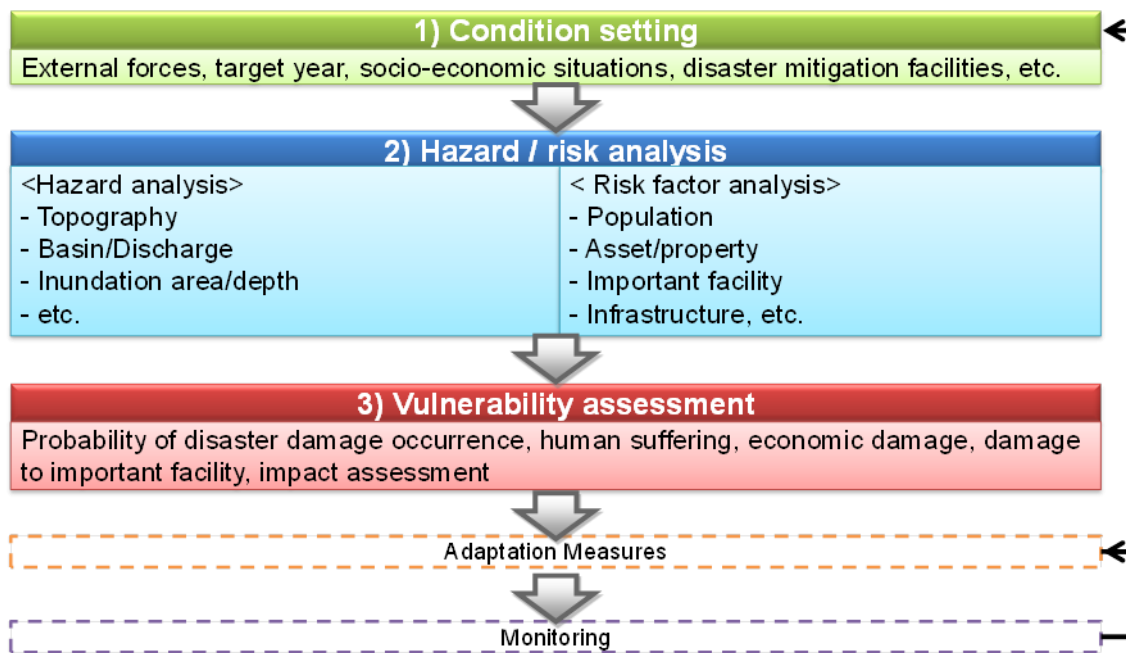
1) Condition setting

External forces, target year, socio-economic situations, disaster mitigation facilities, etc.

2) Hazard / risk analysis

<Hazard analysis>
- Topography
- Basin/Discharge
- Inundation area/depth
- etc.

< Risk factor analysis>
- Population
- Asset/property
- Important facility
- Infrastructure, etc.

3) Vulnerability assessment

Probability of disaster damage occurrence, human suffering, economic damage, damage to important facility, impact assessment

Adaptation Measures

Monitoring